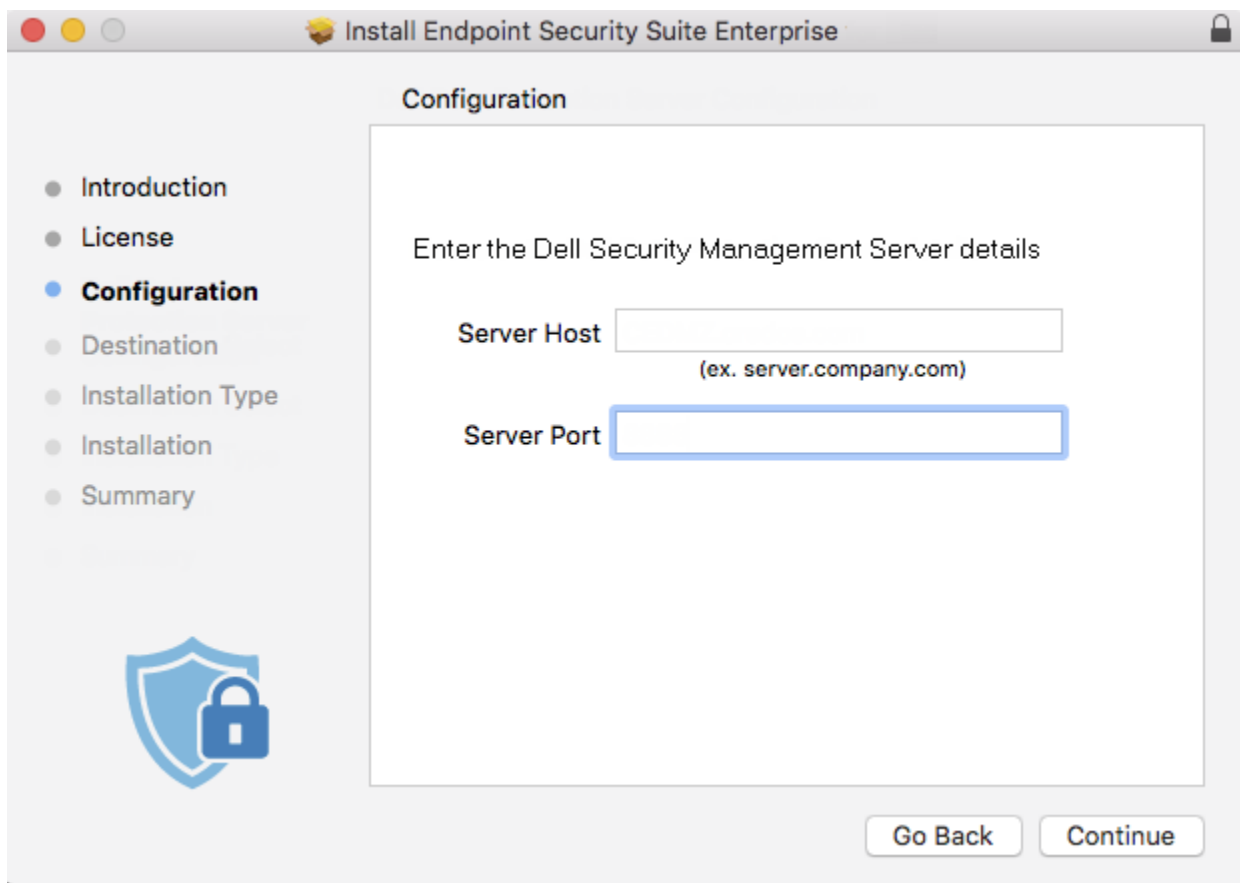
Install Endpoint Security Suite Enterprise

Configuration

Introduction
License
Configuration
Destination
Installation Type
Installation
Summary

Enter the Dell Security Management Server details

Server Host
(ex. server.company.com)

Server Port

Go Back
Continue